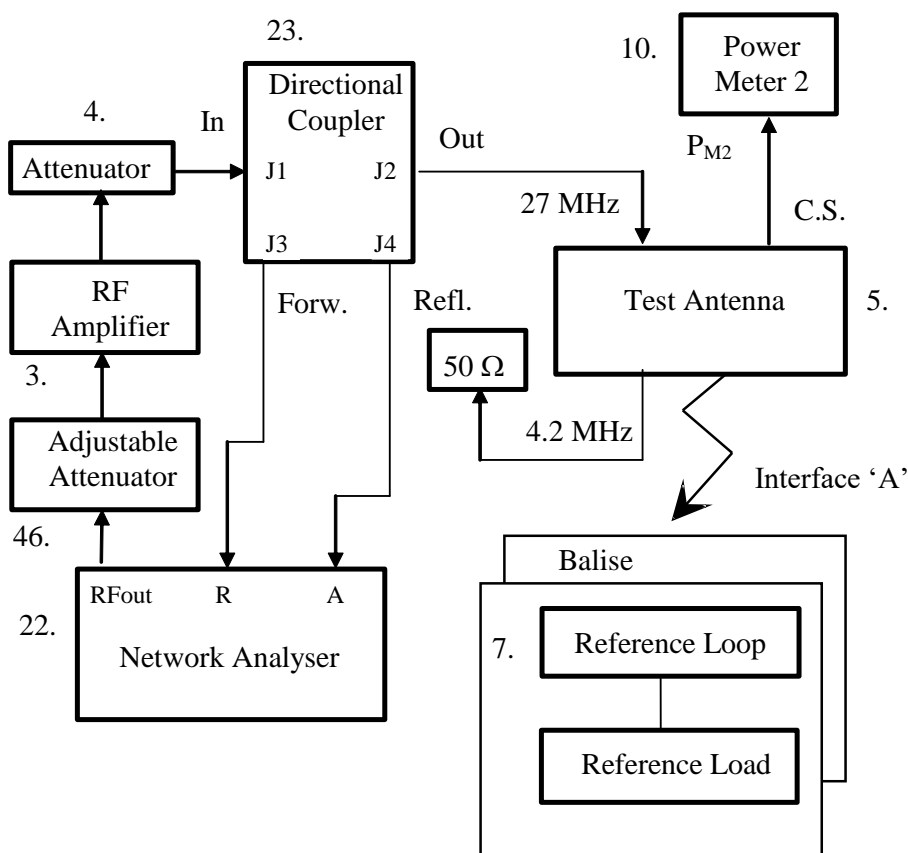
23.

Directional Coupler

10.

Power Meter 2

4.

In

Attenuator

J1

J2

Out

$P_{M2}$

27 MHz

C.S.

J3

J4

RF Amplifier

Forw.

Refl.

Test Antenna

5.

$50\ \Omega$

3.

4.2 MHz

Adjustable Attenuator

Interface ‘A’

46.

Balise

RFout

R

A

22.

Network Analyser

7.

Reference Loop

Reference Load